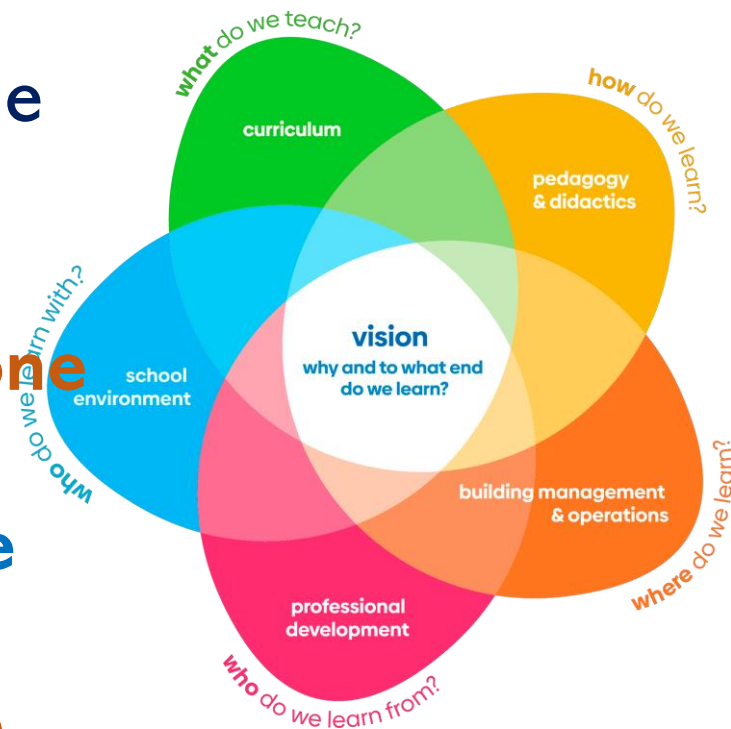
e

one

e

what do we teach?

curriculum

how do we learn?

pedagogy & didactics

who do we learn with?

school environment

vision
why and to what end do we learn?

building management & operations

where do we learn?

professional development

who do we learn from?